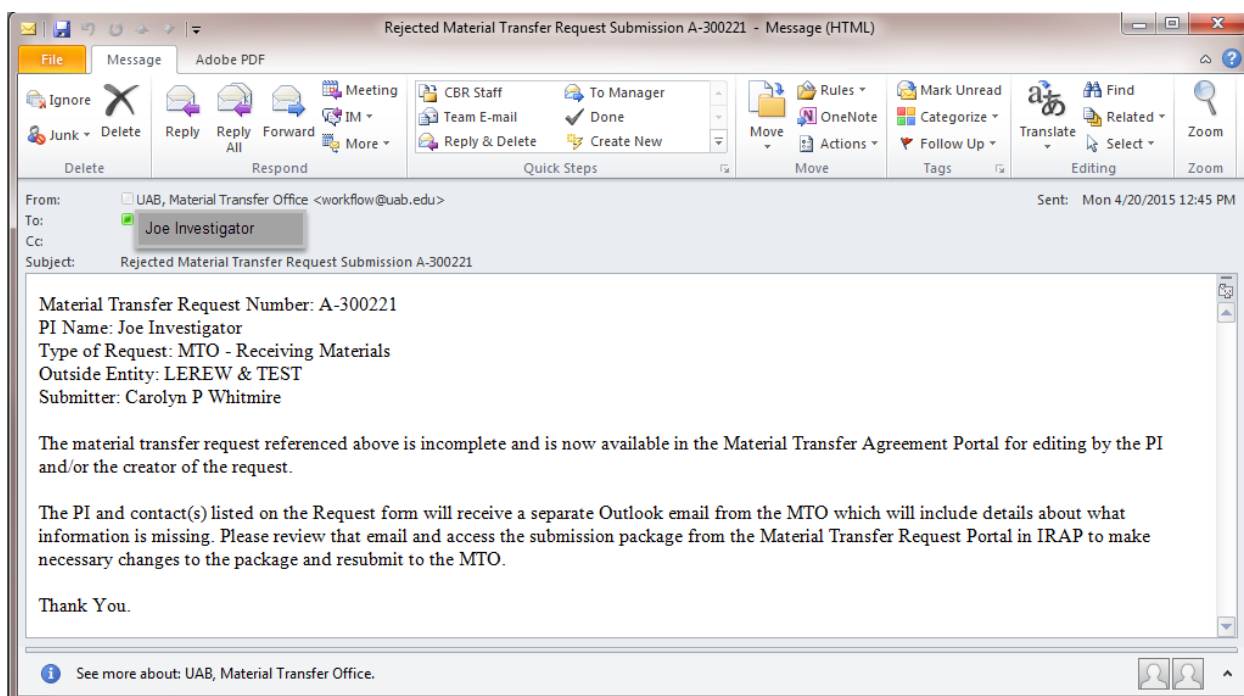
Rejected Material Transfer Request Submission A-300221 - Message (HTML)

File | Message | Adobe PDF

Ignore
Junk
Delete
Delete

Reply | Reply All | Forward | Meeting | IM | More
Respond

CBR Staff | To Manager
Team E-mail | Done
Reply & Delete | Create New
Quick Steps

Move | Rules | OneNote | Actions
Move

Mark Unread | Categorize | Follow Up
Tags

Translate | Find | Related | Select
Editing

Zoom
Zoom

From: UAB, Material Transfer Office <workflow@uab.edu>
Sent: Mon 4/20/2015 12:45 PM
To: Joe Investigator
Cc:
Subject: Rejected Material Transfer Request Submission A-300221

Material Transfer Request Number: A-300221
PI Name: Joe Investigator
Type of Request: MTO - Receiving Materials
Outside Entity: LEREW & TEST
Submitter: Carolyn P Whitmire

The material transfer request referenced above is incomplete and is now available in the Material Transfer Agreement Portal for editing by the PI and/or the creator of the request.

The PI and contact(s) listed on the Request form will receive a separate Outlook email from the MTO which will include details about what information is missing. Please review that email and access the submission package from the Material Transfer Request Portal in IRAP to make necessary changes to the package and resubmit to the MTO.

Thank You.

See more about: UAB, Material Transfer Office.